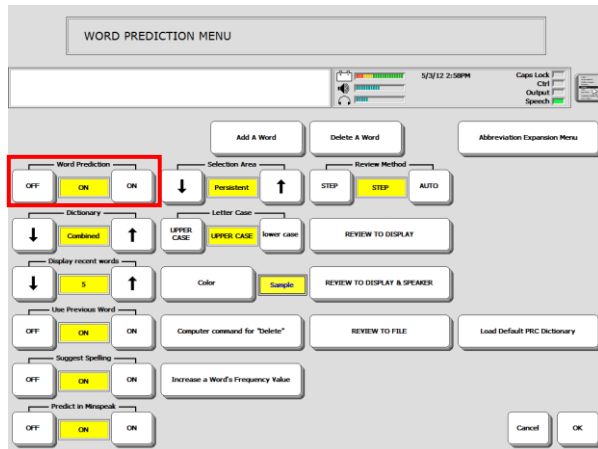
WORD PREDICTION MENU

5/3/12 2:58PM

Caps Lock
Ctrl
Output
Speech

Add A Word

Delete A Word

Abbreviation Expansion Menu

Word Prediction
OFF ON ON

Selection Area
↓ Persistent ↑

Review Method
STEP STEP AUTO

Dictionary
↓ Combined ↑

Letter Case
UPPER CASE UPPER CASE lower case

REVIEW TO DISPLAY

Display recent words
↓ 5 ↑

Color Sample

REVIEW TO DISPLAY & SPEAKER

Use Previous Word
OFF ON ON

Computer command for "Delete"

REVIEW TO FILE

Load Default PRC Dictionary

Suggest Spelling
OFF ON ON

Increase a Word's Frequency Value

Predict in Minspeak
OFF ON ON

Cancel

OK